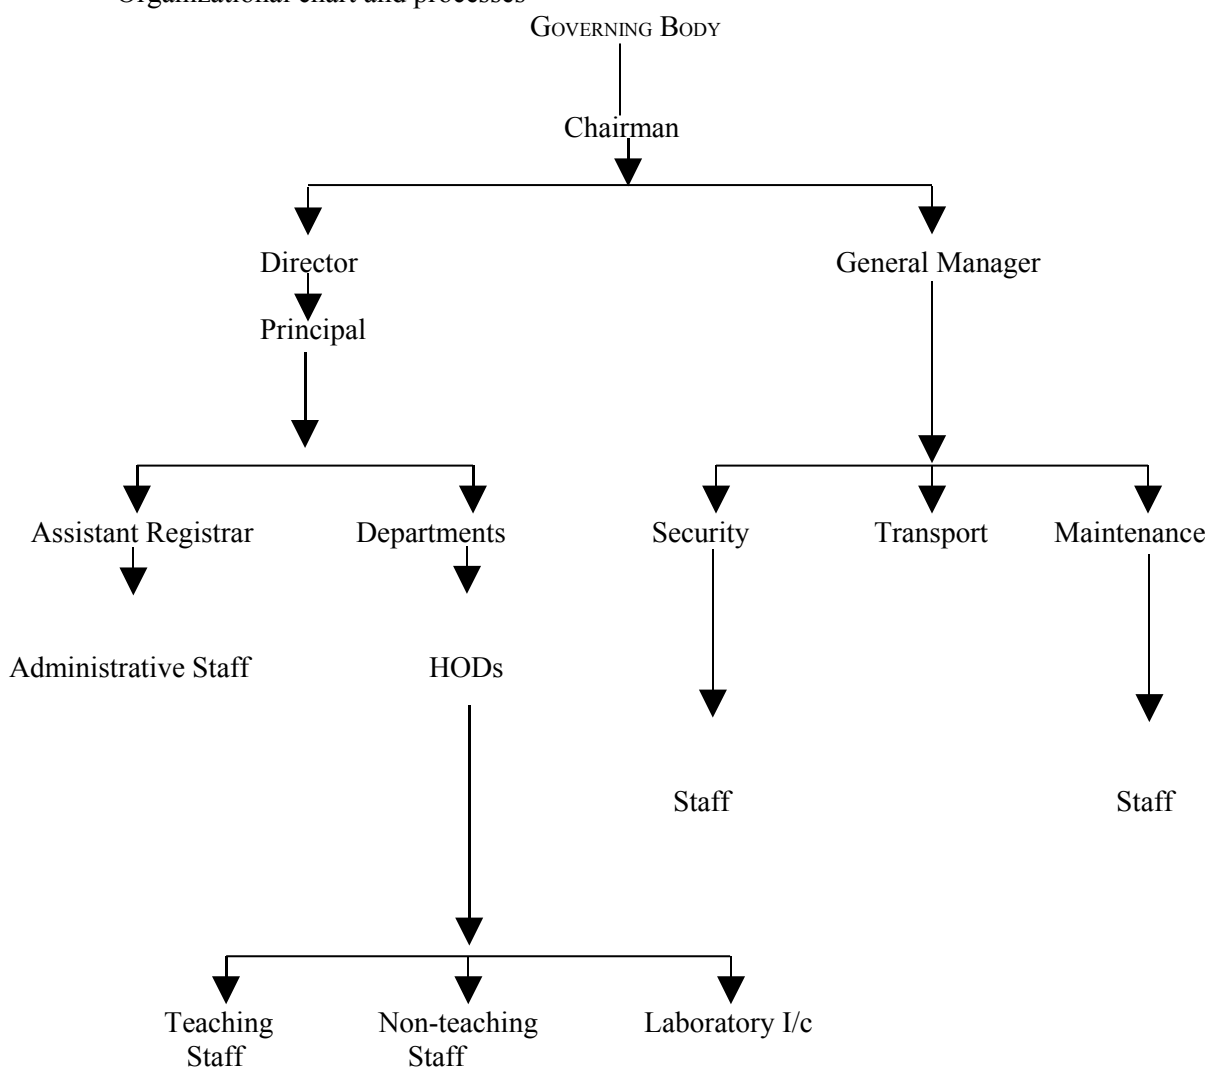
Organizational chart and processes

GOVERNING BODY

Chairman

Director

Principal

General Manager

Assistant Registrar

Departments

Security

Transport

Maintenance

Administrative Staff

HODs

Staff

Staff

Teaching Staff

Non-teaching Staff

Laboratory I/c